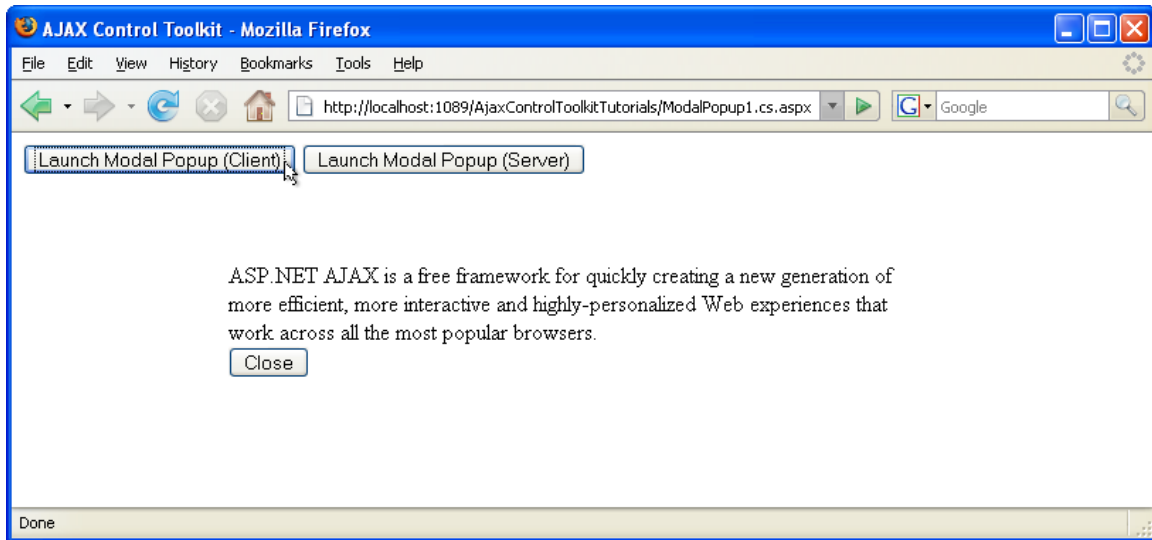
AJAX Control Toolkit - Mozilla Firefox

File Edit View History Bookmarks Tools Help

http://localhost:1089/AjaxControlToolkitTutorials/ModalPopup1.cs.aspx

Google

Launch Modal Popup (Client) Launch Modal Popup (Server)

ASP.NET AJAX is a free framework for quickly creating a new generation of more efficient, more interactive and highly-personalized Web experiences that work across all the most popular browsers.

Close

Done